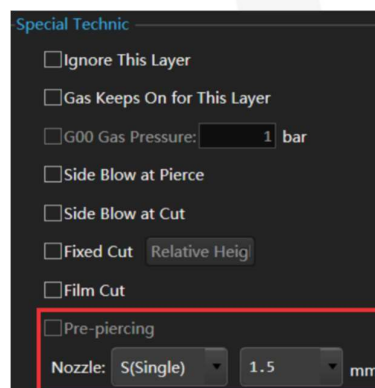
Special Technic

Ignore This Layer

Gas Keeps On for This Layer

G00 Gas Pressure: 1 bar

Side Blow at Pierce

Side Blow at Cut

Fixed Cut Relative Heig

Film Cut

Pre-piercing

Nozzle: S(Single) 1.5 mm